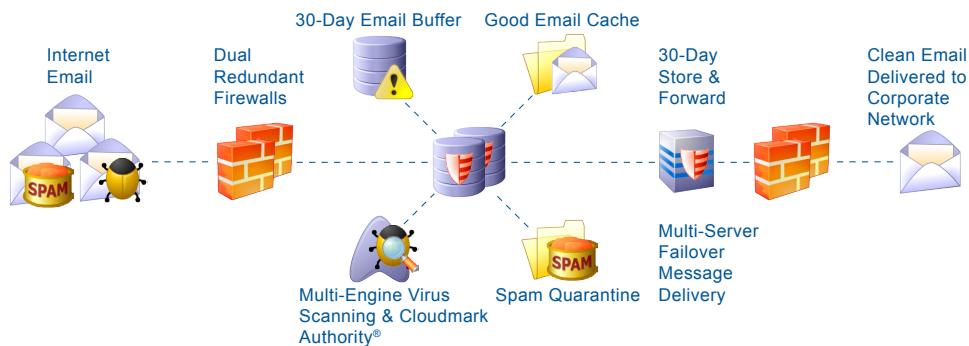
Internet Email

Dual Redundant Firewalls

30-Day Email Buffer

Good Email Cache

30-Day Store & Forward

Clean Email Delivered to Corporate Network

SPAM

Multi-Engine Virus Scanning & Cloudmark Authority®

SPAM

Spam Quarantine

Multi-Server Failover Message Delivery